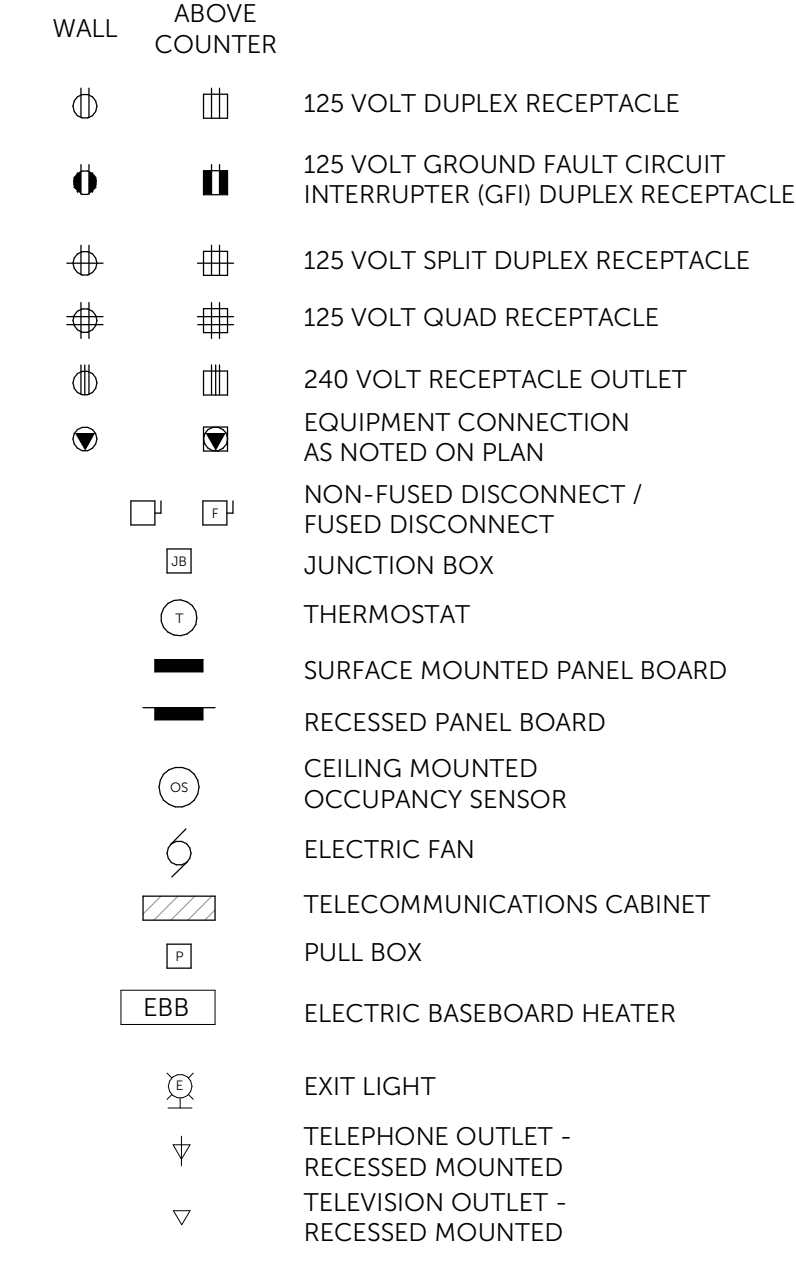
WALL ABOVE COUNTER

125 VOLT DUPLEX RECEPTACLE

125 VOLT GROUND FAULT CIRCUIT INTERRUPTER (GFI) DUPLEX RECEPTACLE

125 VOLT SPLIT DUPLEX RECEPTACLE

125 VOLT QUAD RECEPTACLE

240 VOLT RECEPTACLE OUTLET

EQUIPMENT CONNECTION AS NOTED ON PLAN

F

NON-FUSED DISCONNECT / FUSED DISCONNECT

JB

JUNCTION BOX

T

THERMOSTAT

SURFACE MOUNTED PANEL BOARD

RECESSED PANEL BOARD

OS

CEILING MOUNTED OCCUPANCY SENSOR

ELECTRIC FAN

TELECOMMUNICATIONS CABINET

P

PULL BOX

EBB

ELECTRIC BASEBOARD HEATER

E

EXIT LIGHT

TELEPHONE OUTLET - RECESSED MOUNTED

TELEVISION OUTLET - RECESSED MOUNTED